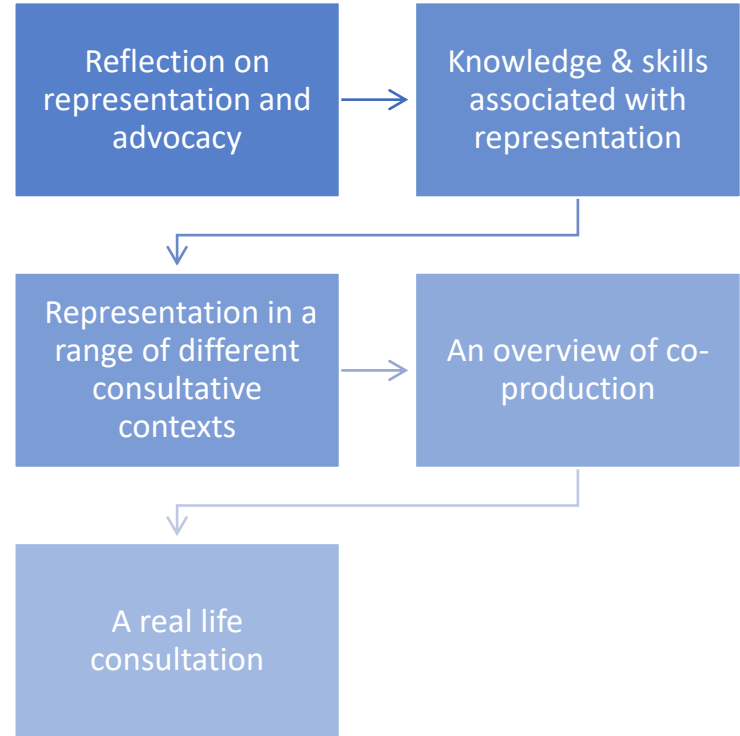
Reflection on representation and advocacy

Knowledge & skills associated with representation

Representation in a range of different consultative contexts

An overview of co-production

A real life consultation